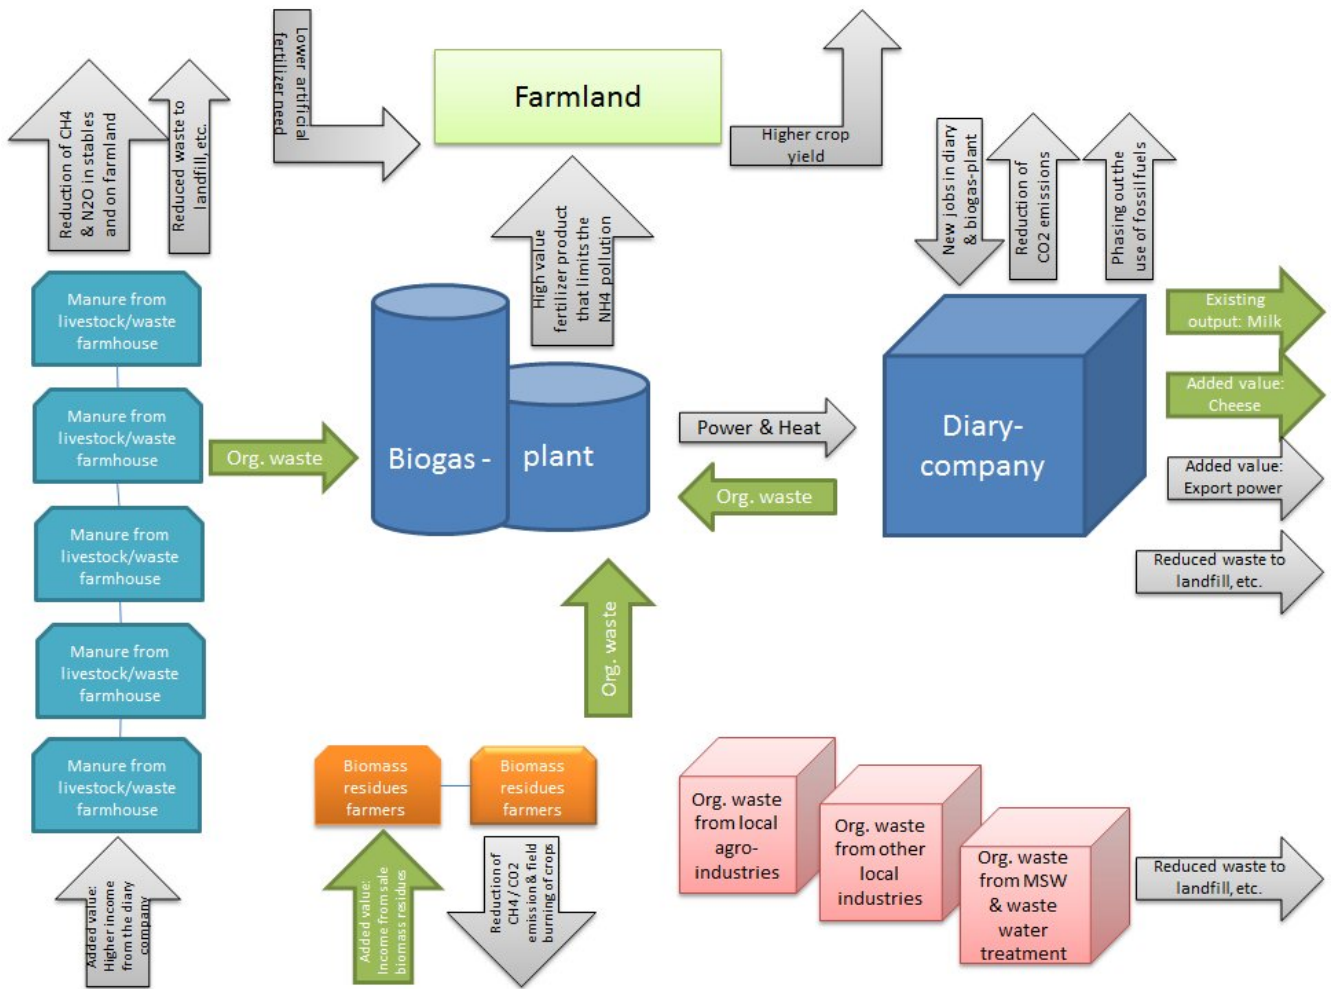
Reduction of CH4 & N2O in stables and on farmland

Reduced waste to landfill, etc.

Lower artificial fertilizer need

Farmland

Higher crop yield

High value fertilizer product that limits the NH4 pollution

New jobs in diary & biogas-plant

Reduction of CO2 emissions

Phasing out the use of fossil fuels

Manure from livestock/waste farmhouse

Manure from livestock/waste farmhouse

Manure from livestock/waste farmhouse

Manure from livestock/waste farmhouse

Manure from livestock/waste farmhouse

Org. waste

Biogas - plant

Power & Heat

Org. waste

Diary-company

Existing output: Milk

Added value: Cheese

Added value: Export power

Reduced waste to landfill, etc.

Org. waste

Biomass residues farmers

Biomass residues farmers

Org. waste from local agro-industries

Org. waste from other local industries

Org. waste from MSW & waste water treatment

Reduced waste to landfill, etc.

Added value: Higher income from the diary company

Added value: Income from sale biomass residues

Reduction of CH4 / CO2 emission & field burning of crops